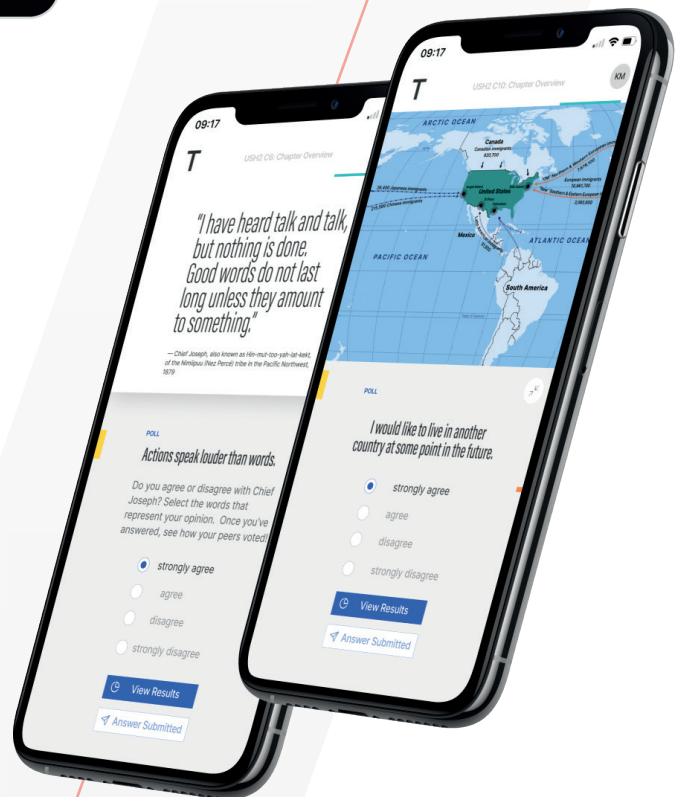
09:17

T

USH2 C6: Chapter Overview

"I have heard talk and talk, but nothing is done. Good words do not last long unless they amount to something."

—Chief Joseph, also known as Hin-mut-too-yah-lat-kekt, of the Nimiipuu (Nez Percé) tribe in the Pacific Northwest, 1879

POLL

Actions speak louder than words.

Do you agree or disagree with Chief Joseph? Select the words that represent your opinion. Once you've answered, see how your peers voted!

strongly agree

agree

disagree

strongly disagree

View Results

Answer Submitted

09:17

T

USH2 C10: Chapter Overview

KM

ARCTIC OCEAN

Canada

Canadian immigrants 820,700

United States

Mexico

PACIFIC OCEAN

ATLANTIC OCEAN

South America

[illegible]

POLL

I would like to live in another country at some point in the future.

strongly agree

agree

disagree

strongly disagree

View Results

Answer Submitted